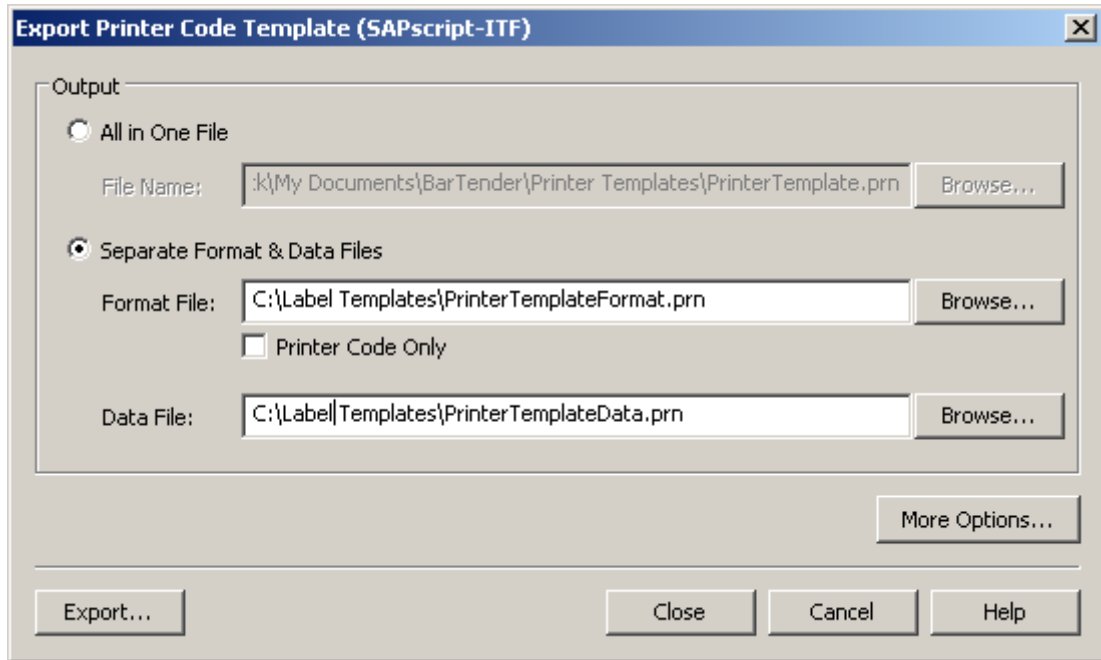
Export Printer Code Template (SAPscript-ITF)

Output

All in One File

File Name: :k\My Documents\BarTender\Printer Templates\PrinterTemplate.prn Browse...

Separate Format & Data Files

Format File: C:\Label Templates\PrinterTemplateFormat.prn Browse...

Printer Code Only

Data File: C:\Label Templates\PrinterTemplateData.prn Browse...

More Options...

Export... Close Cancel Help